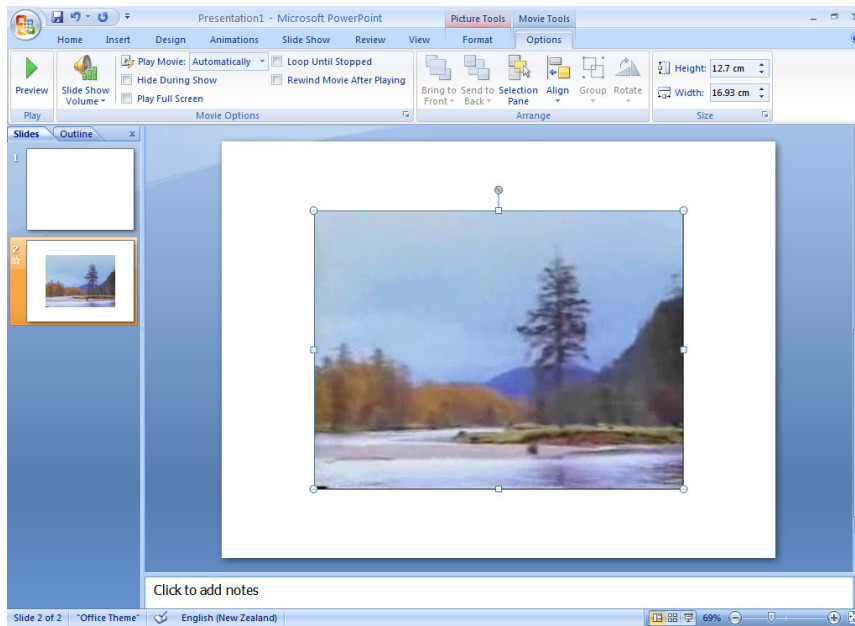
Presentation1 - Microsoft PowerPoint

Picture Tools

Movie Tools

Home

Insert

Design

Animations

Slide Show

Review

View

Format

Options

Preview

Play

Slide Show Volume

Play Movie: Automatically

Hide During Show

Play Full Screen

Loop Until Stopped

Rewind Movie After Playing

Movie Options

Bring to Front

Send to Back

Selection Pane

Align

Group

Rotate

Arrange

Height: 12.7 cm

Width: 16.93 cm

Size

Slides

Outline

1

2

Click to add notes

Slide 2 of 2

"Office Theme"

English (New Zealand)

69%